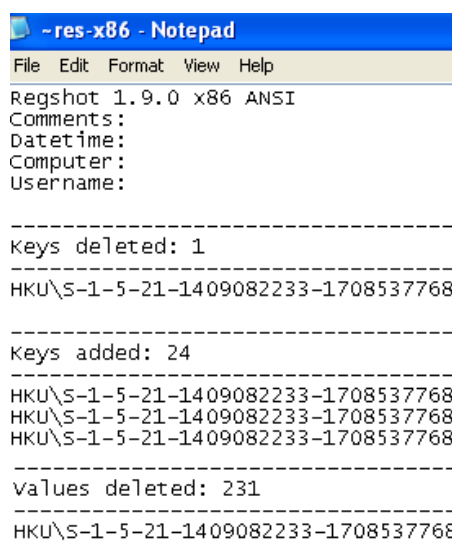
~res-x86 - Notepad

File Edit Format View Help

Regshot 1.9.0 x86 ANSI
Comments:
Datetime:
Computer:
Username:

----------------------------------
Keys deleted: 1
----------------------------------
HKU\S-1-5-21-1409082233-1708537768

----------------------------------
Keys added: 24
----------------------------------
HKU\S-1-5-21-1409082233-1708537768
HKU\S-1-5-21-1409082233-1708537768
HKU\S-1-5-21-1409082233-1708537768

----------------------------------
Values deleted: 231
----------------------------------
HKU\S-1-5-21-1409082233-1708537768